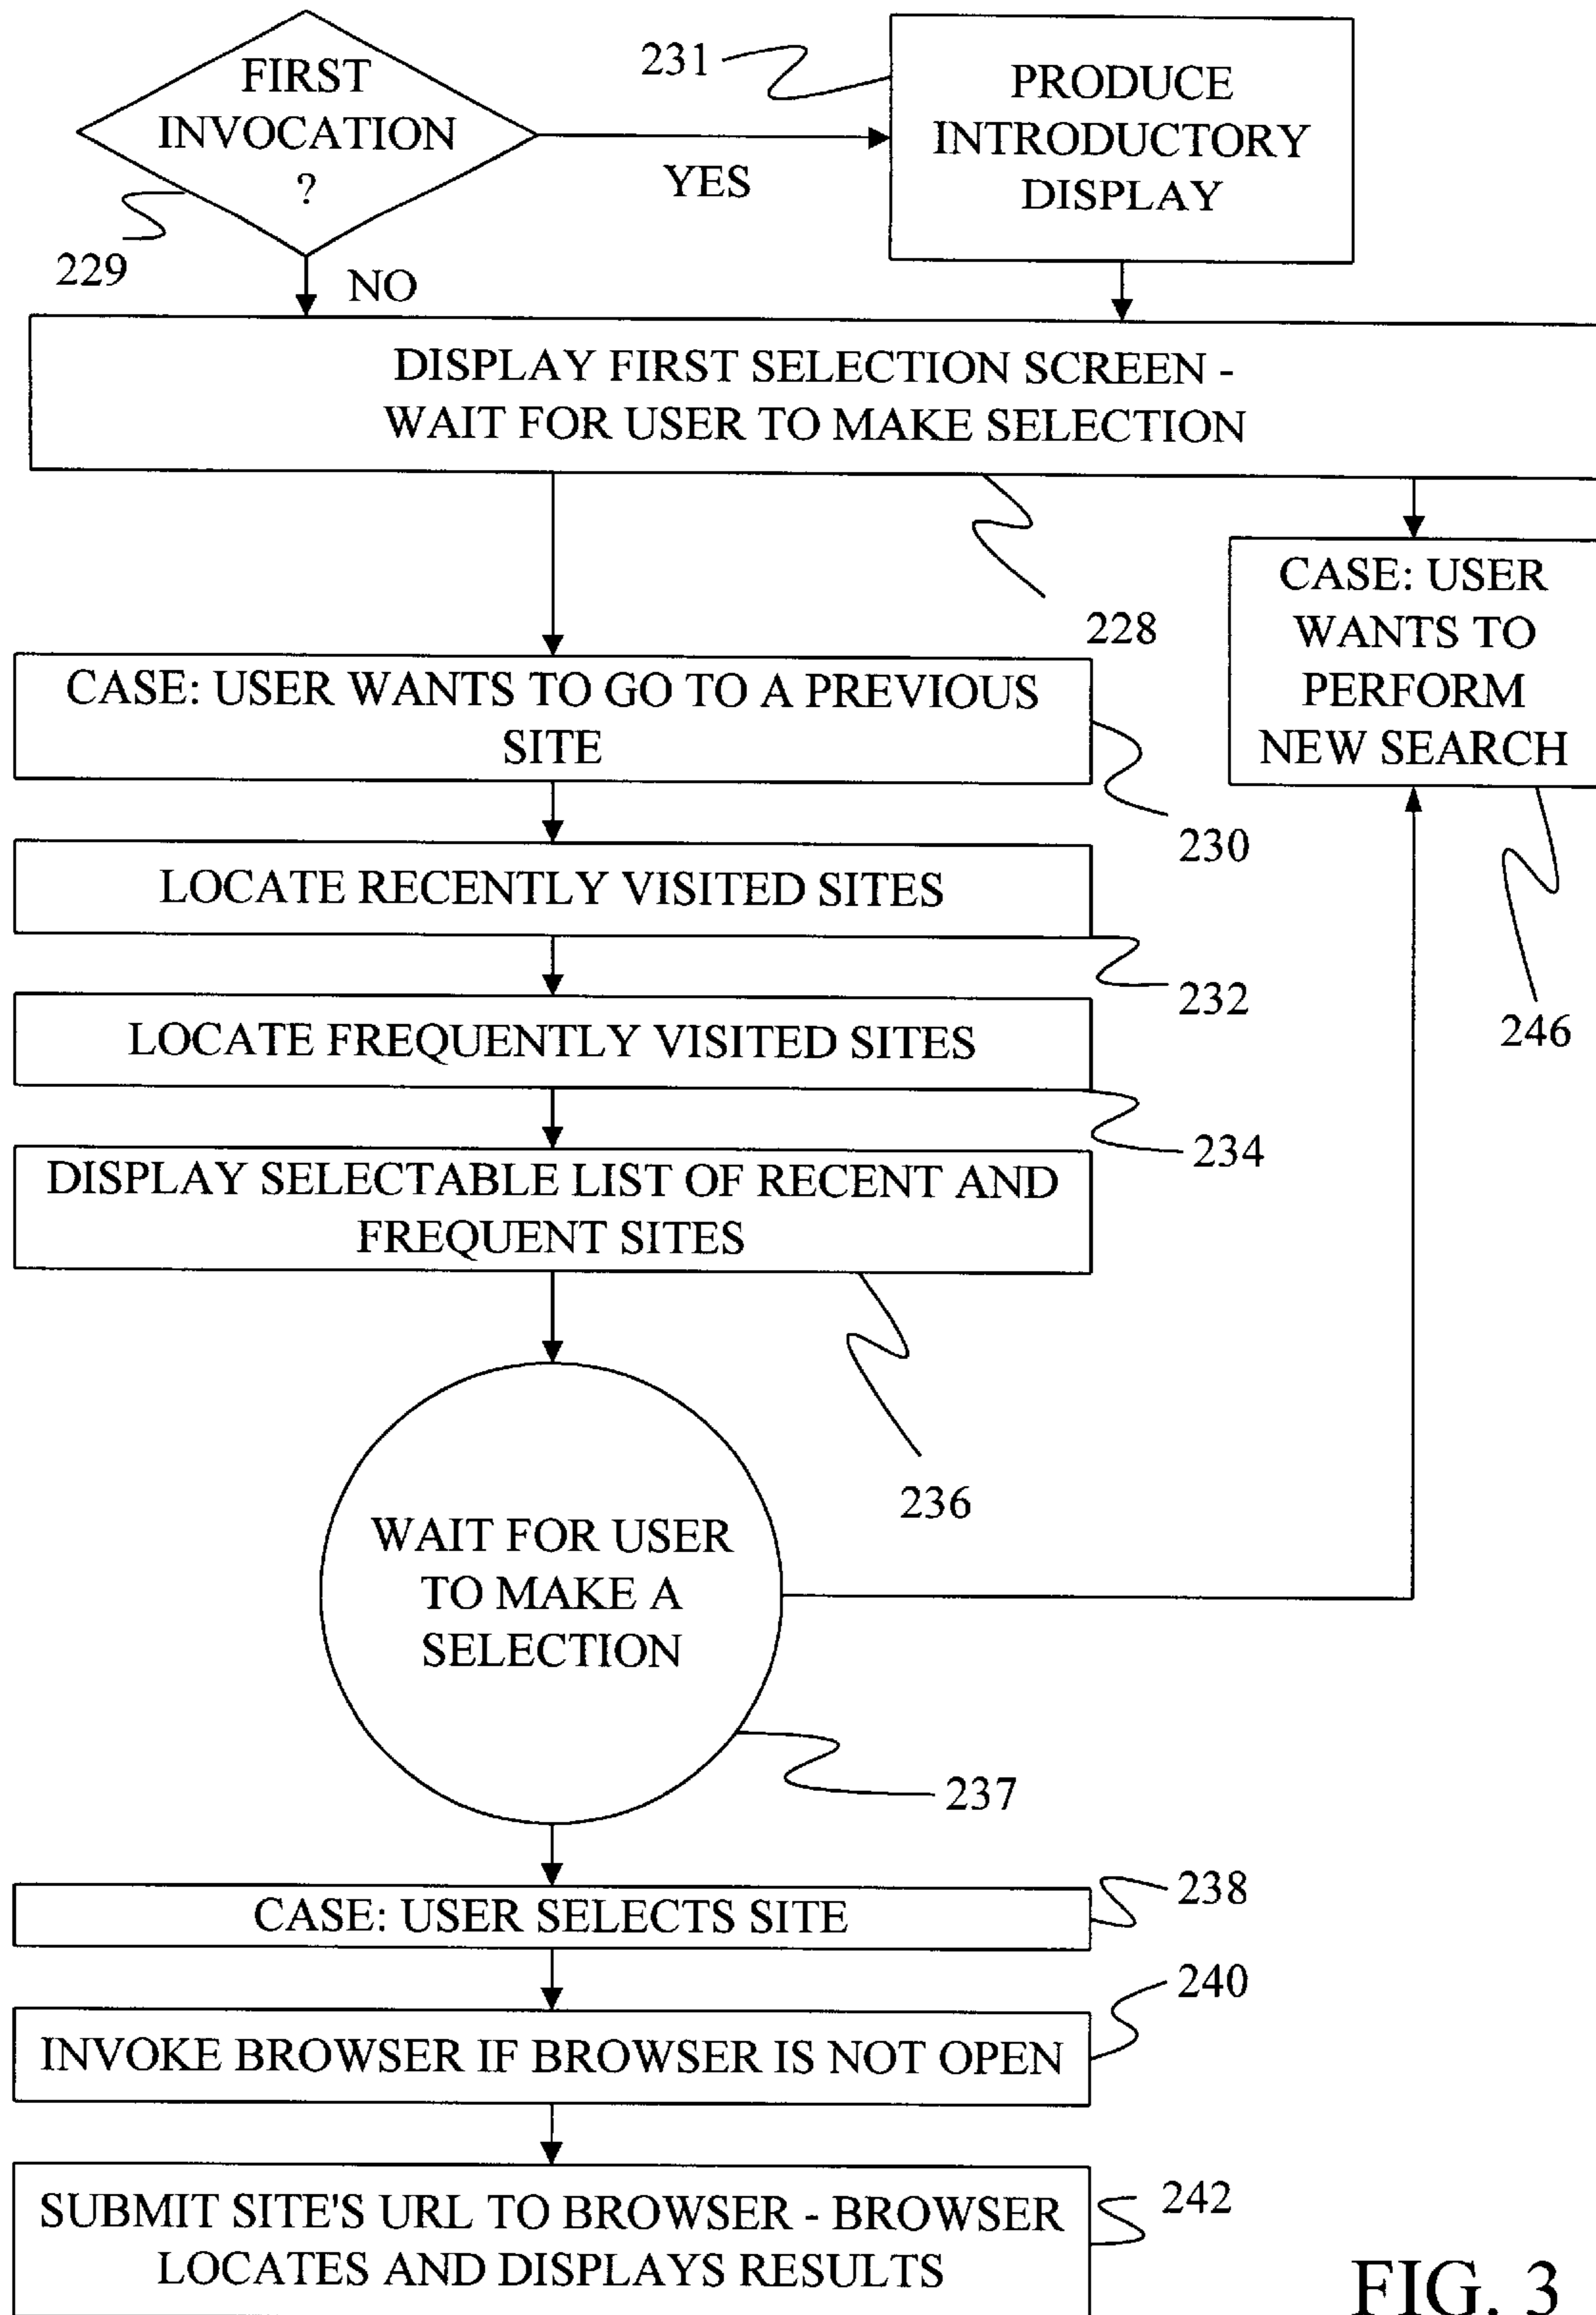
FIRST INVOCATION ?

231

PRODUCE INTRODUCTORY DISPLAY

YES

229

NO

DISPLAY FIRST SELECTION SCREEN - WAIT FOR USER TO MAKE SELECTION

228

CASE: USER WANTS TO PERFORM NEW SEARCH

CASE: USER WANTS TO GO TO A PREVIOUS SITE

230

LOCATE RECENTLY VISITED SITES

232

246

LOCATE FREQUENTLY VISITED SITES

234

DISPLAY SELECTABLE LIST OF RECENT AND FREQUENT SITES

236

WAIT FOR USER TO MAKE A SELECTION

237

CASE: USER SELECTS SITE

238

240

INVOKE BROWSER IF BROWSER IS NOT OPEN

SUBMIT SITE'S URL TO BROWSER - BROWSER LOCATES AND DISPLAYS RESULTS

242

FIG. 3